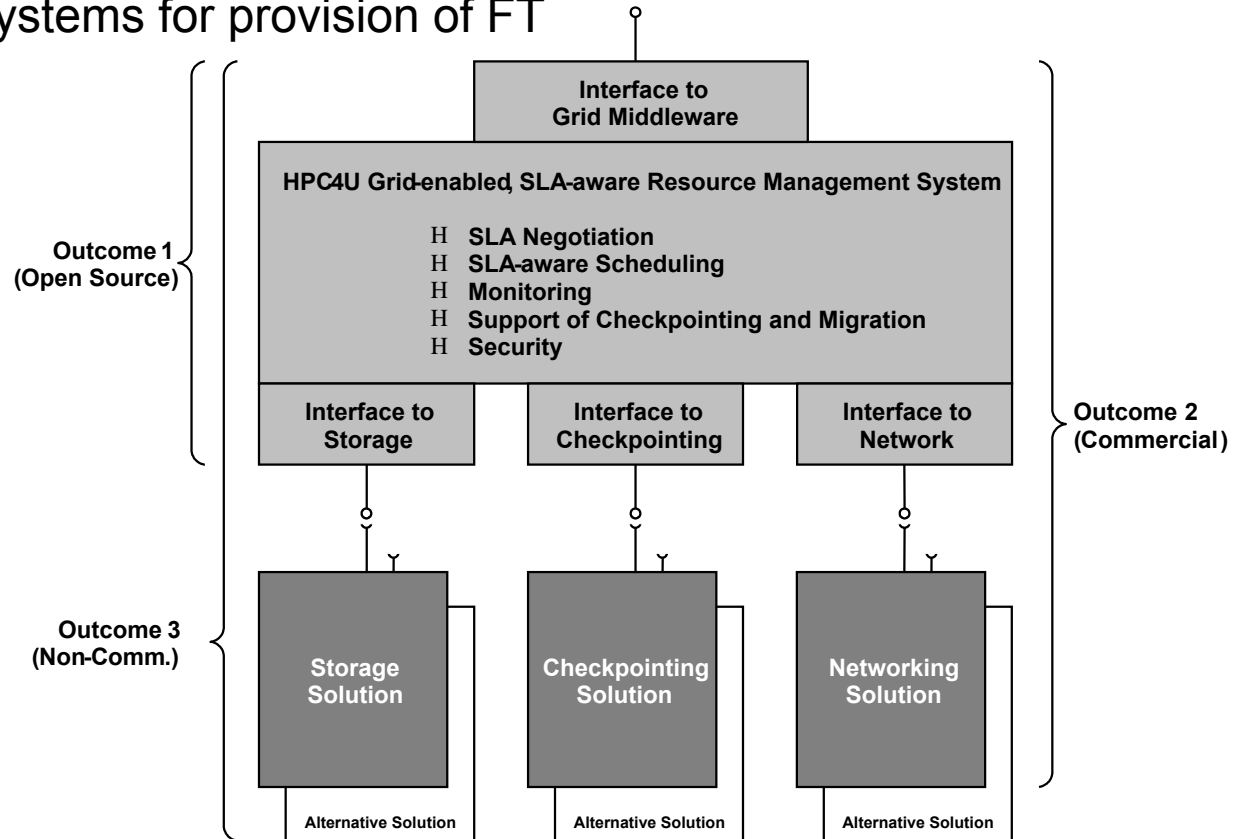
ystems for provision of FT

Interface to Grid Middleware

HPC4U Grid-enabled, SLA-aware Resource Management System

H SLA Negotiation
H SLA-aware Scheduling
H Monitoring
H Support of Checkpointing and Migration
H Security

Outcome 1 (Open Source)

Interface to Storage

Interface to Checkpointing

Interface to Network

Outcome 2 (Commercial)

Outcome 3 (Non-Comm.)

Storage Solution

Checkpointing Solution

Networking Solution

Alternative Solution

Alternative Solution

Alternative Solution